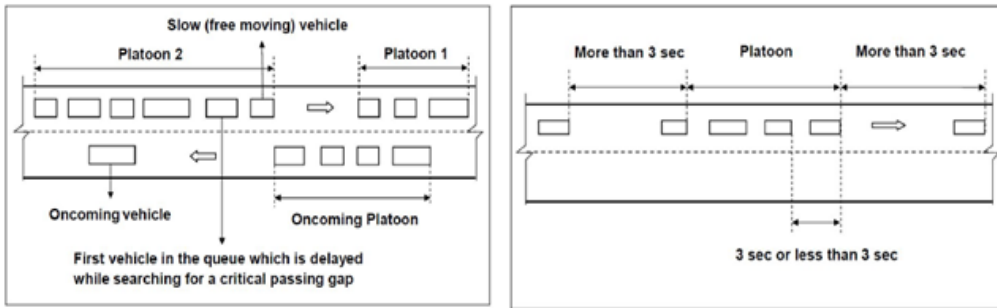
Slow (free moving) vehicle

Platoon 2

Platoon 1

Oncoming vehicle

Oncoming Platoon

First vehicle in the queue which is delayed while searching for a critical passing gap

More than 3 sec

Platoon

More than 3 sec

3 sec or less than 3 sec